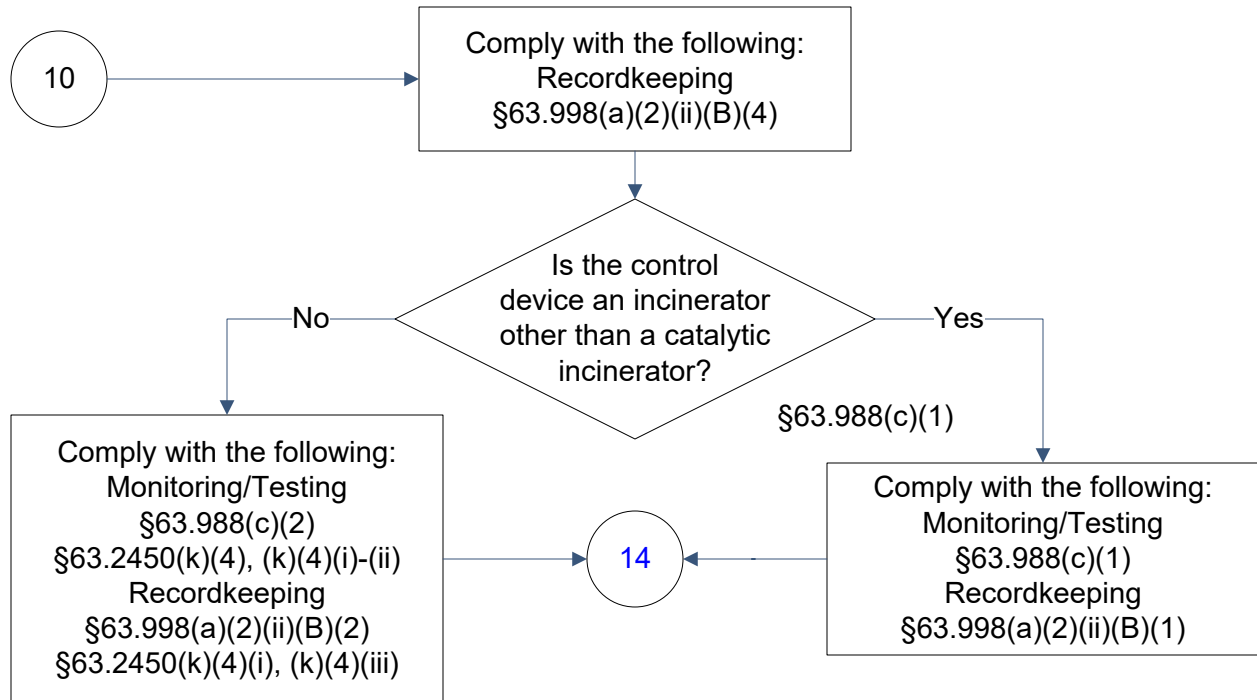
10

Comply with the following:
Recordkeeping
§63.998(a)(2)(ii)(B)(4)

Is the control device an incinerator other than a catalytic incinerator?

No

Yes

§63.988(c)(1)

Comply with the following:
Monitoring/Testing
§63.988(c)(2)
§63.2450(k)(4), (k)(4)(i)-(ii)
Recordkeeping
§63.998(a)(2)(ii)(B)(2)
§63.2450(k)(4)(i), (k)(4)(iii)

14

Comply with the following:
Monitoring/Testing
§63.988(c)(1)
Recordkeeping
§63.998(a)(2)(ii)(B)(1)